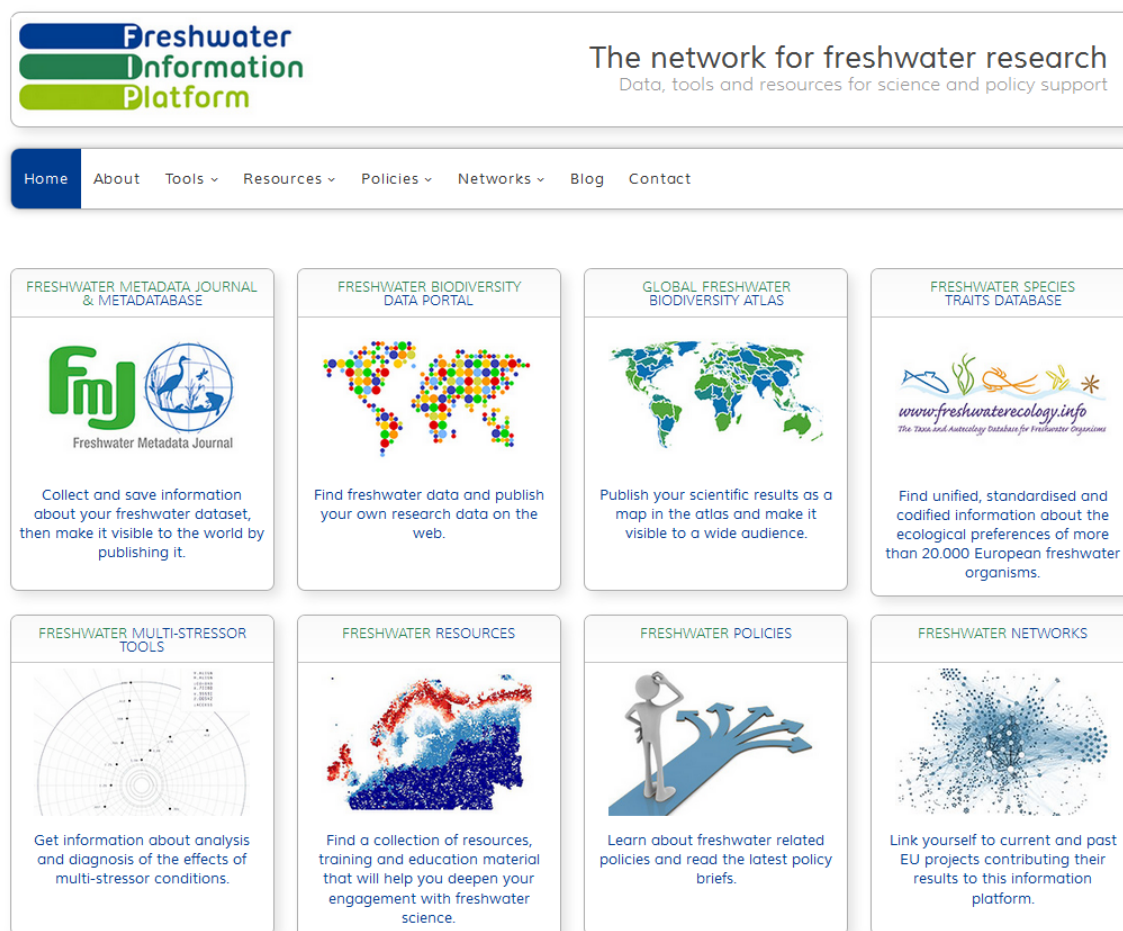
Freshwater Information Platform

The network for freshwater research

Data, tools and resources for science and policy support

Home About Tools Resources Policies Networks Blog Contact

FRESHWATER METADATA JOURNAL & METADATABASE

FmJ

Freshwater Metadata Journal

Collect and save information about your freshwater dataset, then make it visible to the world by publishing it.

FRESHWATER BIODIVERSITY DATA PORTAL

Find freshwater data and publish your own research data on the web.

GLOBAL FRESHWATER BIODIVERSITY ATLAS

Publish your scientific results as a map in the atlas and make it visible to a wide audience.

FRESHWATER SPECIES TRAITS DATABASE

www.freshwaterecology.info

The Taxa and Autecology Database for Freshwater Organisms

Find unified, standardised and codified information about the ecological preferences of more than 20.000 European freshwater organisms.

FRESHWATER MULTI-STRESSOR TOOLS

Get information about analysis and diagnosis of the effects of multi-stressor conditions.

FRESHWATER RESOURCES

Find a collection of resources, training and education material that will help you deepen your engagement with freshwater science.

FRESHWATER POLICIES

Learn about freshwater related policies and read the latest policy briefs.

FRESHWATER NETWORKS

Link yourself to current and past EU projects contributing their results to this information platform.